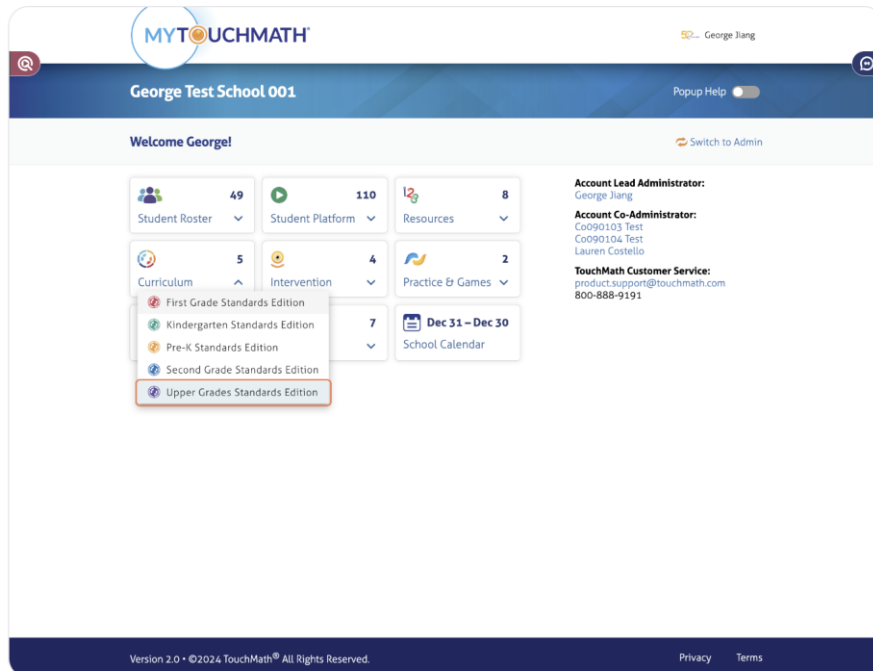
MYTOUCHMATH

George Jiang

George Test School 001

Popup Help

Welcome George!

Switch to Admin

49
Student Roster

110
Student Platform

8
Resources

5
Curriculum

4
Intervention

2
Practice & Games

First Grade Standards Edition
Kindergarten Standards Edition
Pre-K Standards Edition
Second Grade Standards Edition
Upper Grades Standards Edition

7

Dec 31 – Dec 30
School Calendar

Account Lead Administrator:
George Jiang

Account Co-Administrator:
Co090103 Test
Co090104 Test
Lauren Costello

TouchMath Customer Service:
product.support@touchmath.com
800-888-9191

Version 2.0 • ©2024 TouchMath® All Rights Reserved.

Privacy Terms